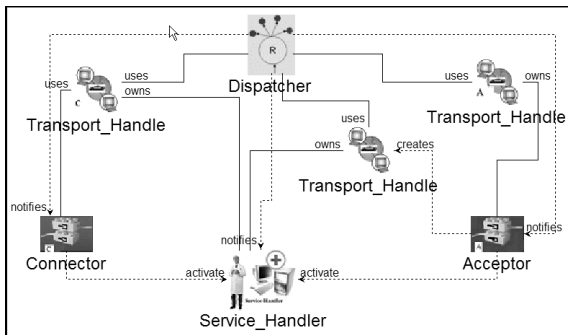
R
Dispatcher
uses
uses
owns
c
Transport_Handle
uses
owns
A
Transport_Handle
uses
owns
creates
Transport_Handle
notifies
C
Connector
notifies
A
Acceptor
notifies
activate
activate
Service Handler
Service_Handler